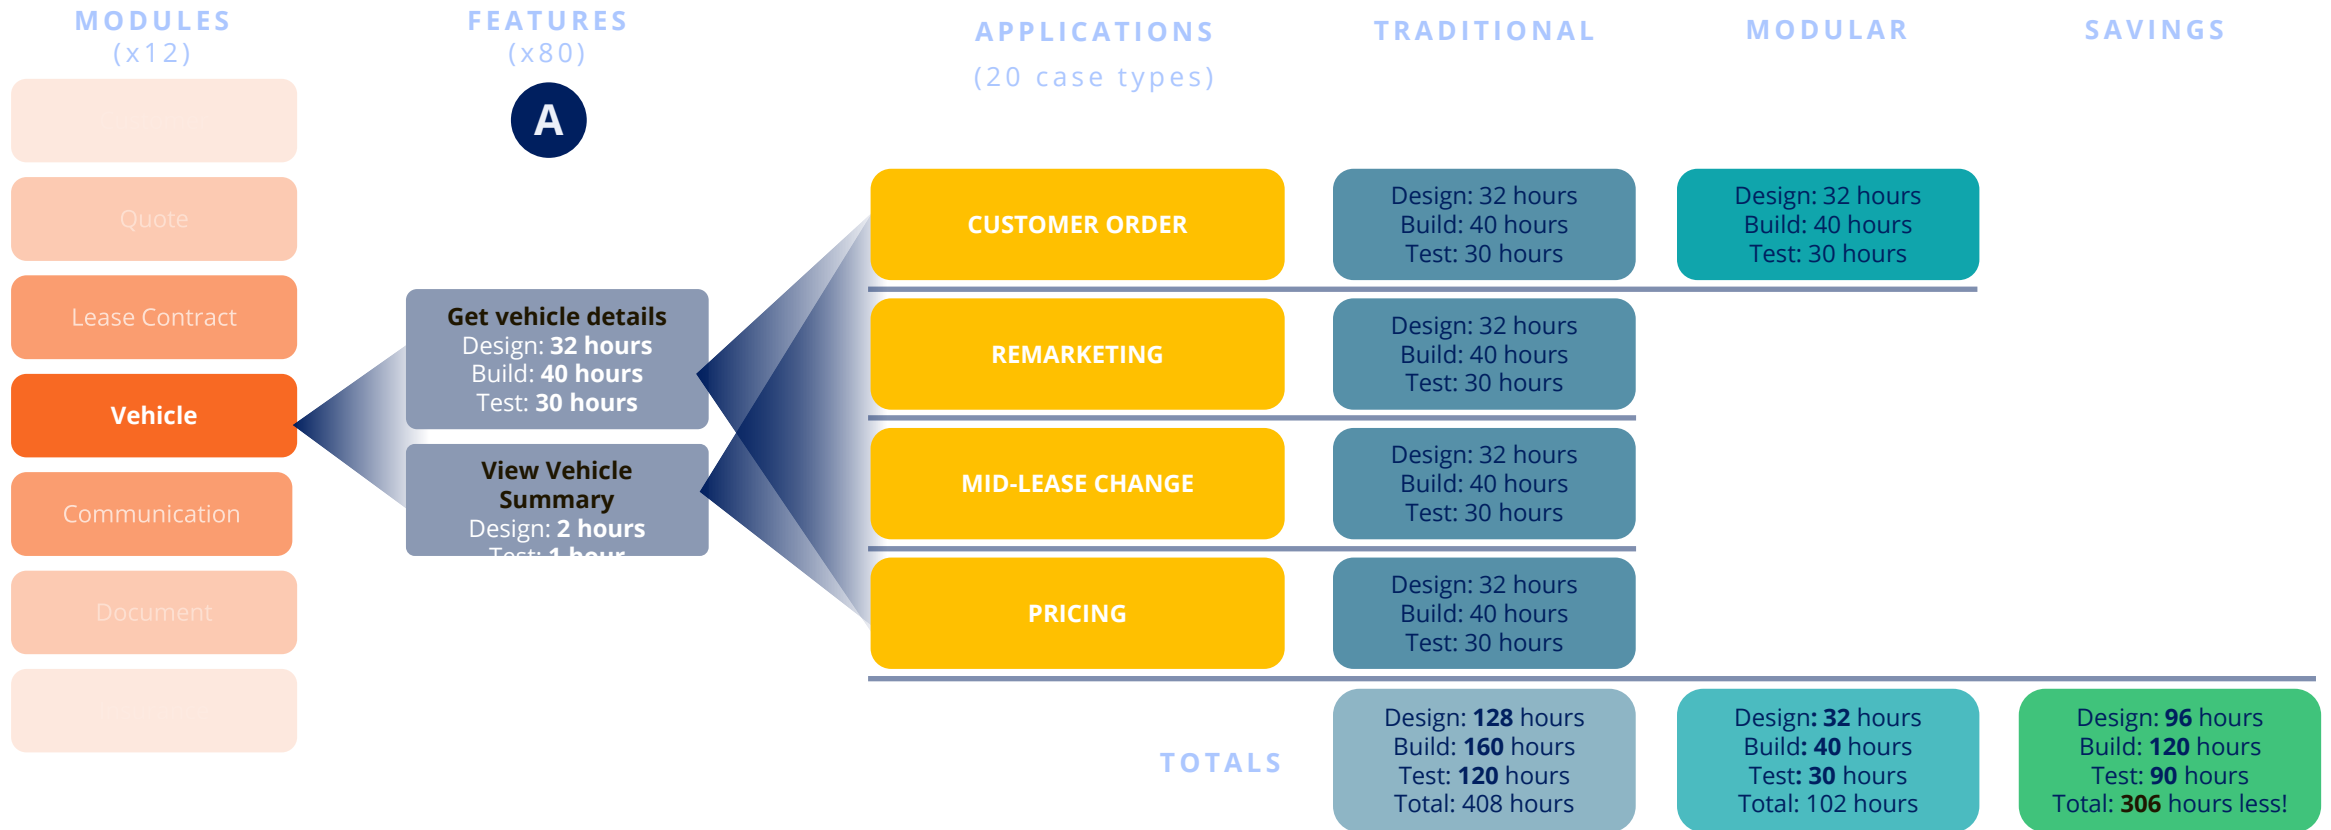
MODULES
(x12)

FEATURES
(x80)

APPLICATIONS
(20 case types)

TRADITIONAL

MODULAR

SAVINGS

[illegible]

Quote

Lease Contract

Vehicle

Communication

Document

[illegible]

A

Get vehicle details
Design: 32 hours
Build: 40 hours
Test: 30 hours

View Vehicle Summary
Design: 2 hours
Test: 1 hour

CUSTOMER ORDER

Design: 32 hours
Build: 40 hours
Test: 30 hours

Design: 32 hours
Build: 40 hours
Test: 30 hours

REMARKETING

Design: 32 hours
Build: 40 hours
Test: 30 hours

MID-LEASE CHANGE

Design: 32 hours
Build: 40 hours
Test: 30 hours

PRICING

Design: 32 hours
Build: 40 hours
Test: 30 hours

TOTALS

Design: 128 hours
Build: 160 hours
Test: 120 hours
Total: 408 hours

Design: 32 hours
Build: 40 hours
Test: 30 hours
Total: 102 hours

Design: 96 hours
Build: 120 hours
Test: 90 hours
Total: 306 hours less!